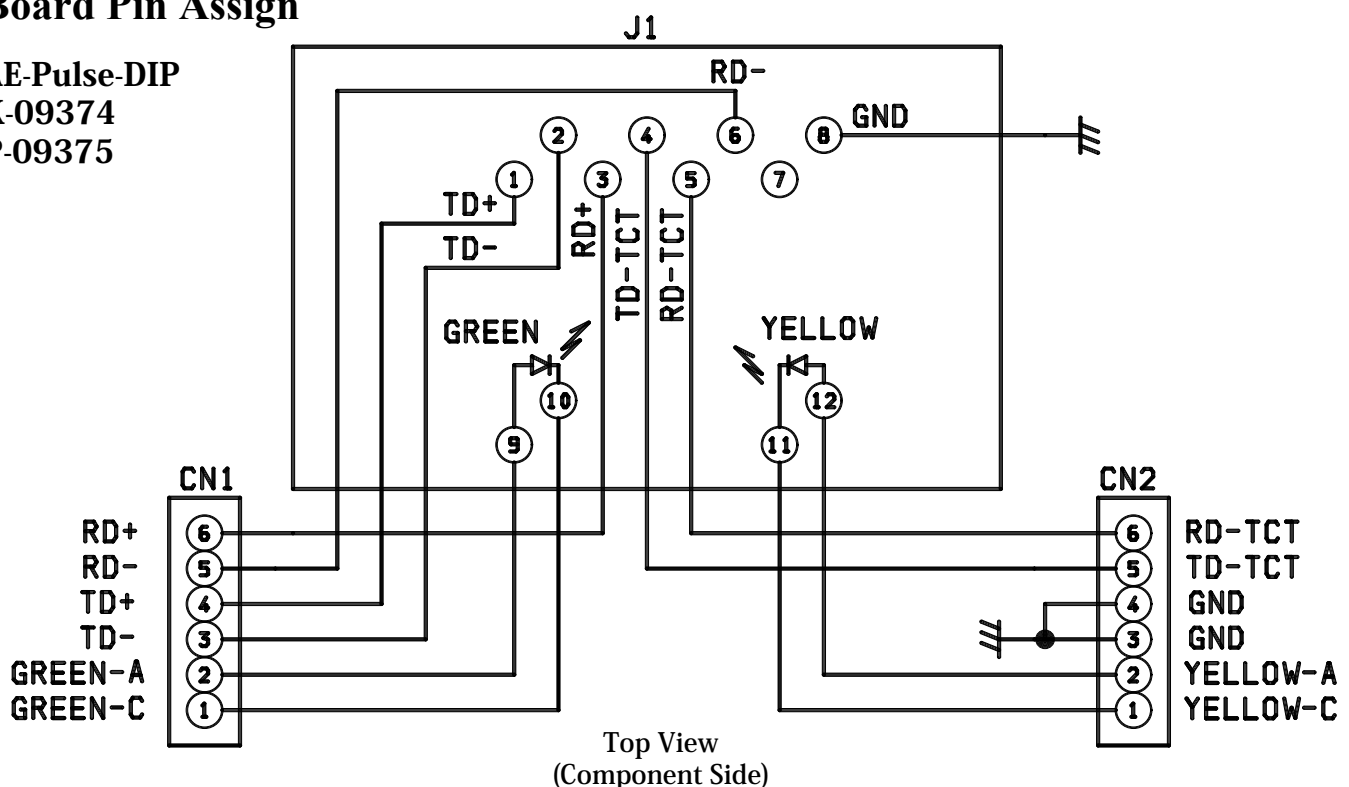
Board Pin Assign

E-Pulse-DIP
-09374
-09375

J1

RD-
GND
2
4
6
8
1
3
5
7
TD+
TD-
RD+
TD-TCT
RD-TCT
GREEN
YELLOW
10
12
9
11

CN1
RD+ 6
RD- 5
TD+ 4
TD- 3
GREEN-A 2
GREEN-C 1

CN2
6 RD-TCT
5 TD-TCT
4 GND
3 GND
2 YELLOW-A
1 YELLOW-C

Top View
(Component Side)